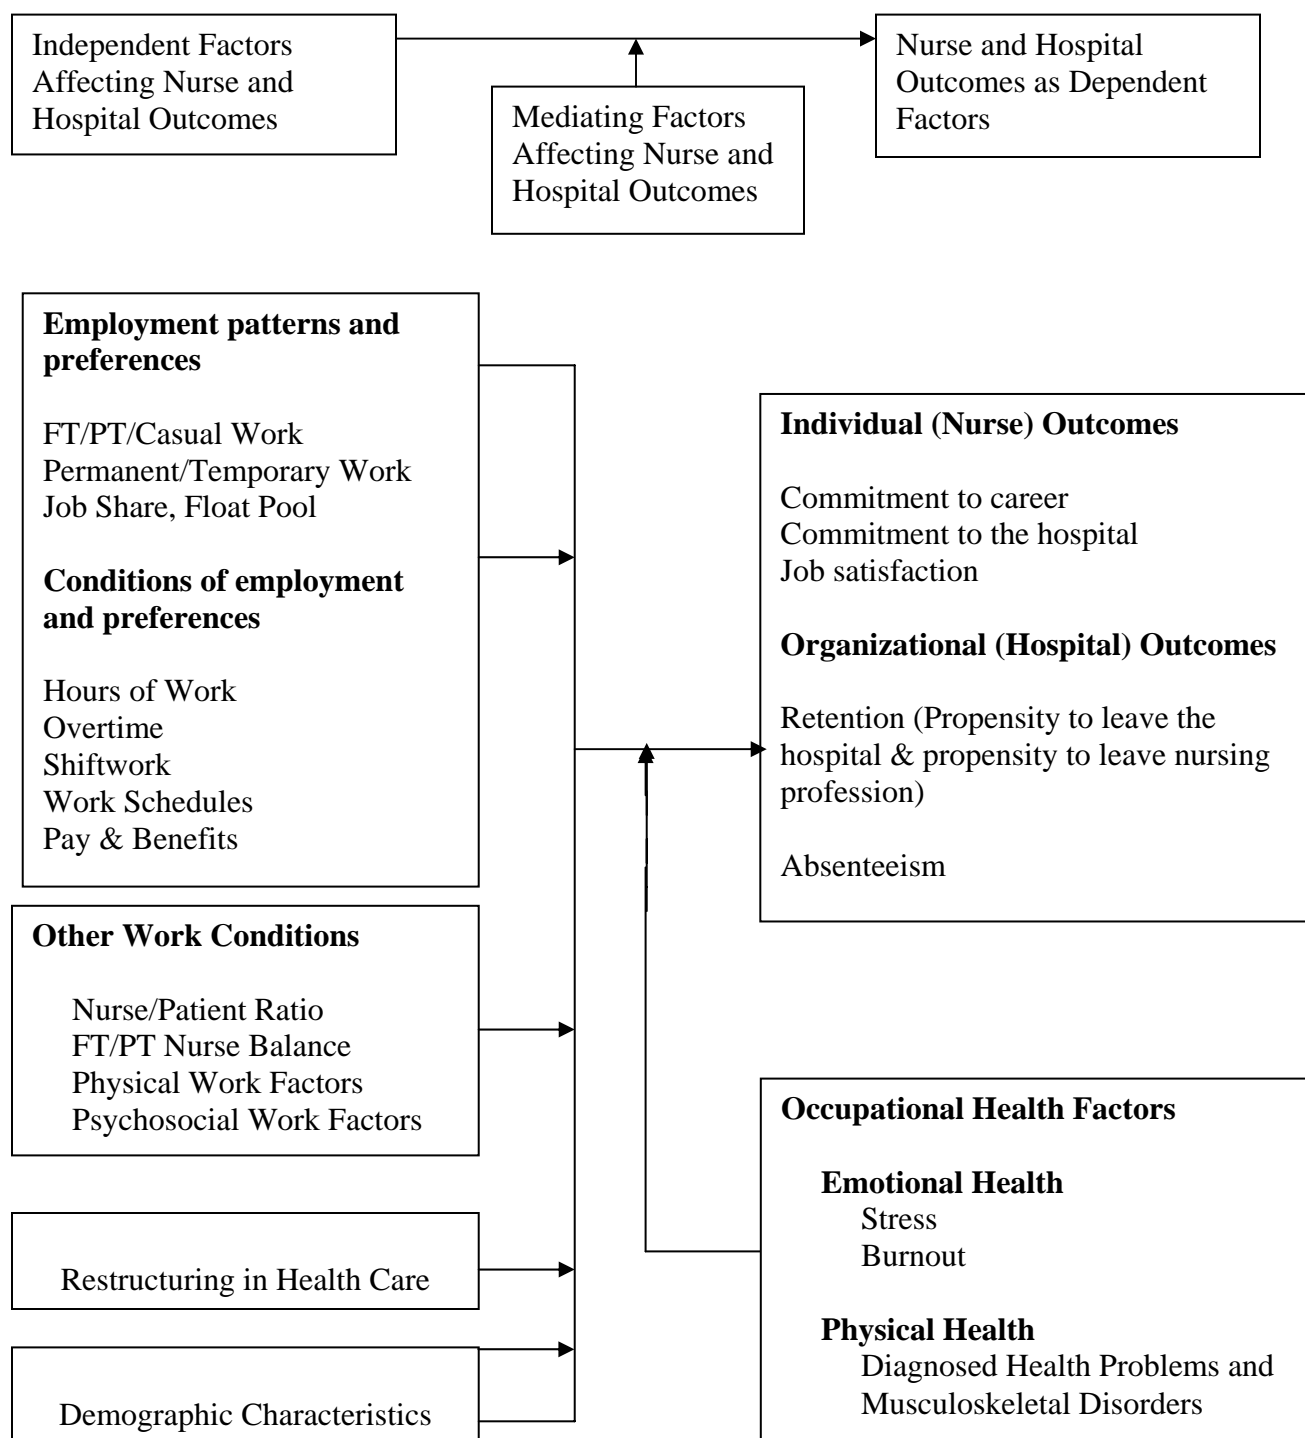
Independent Factors Affecting Nurse and Hospital Outcomes

Mediating Factors Affecting Nurse and Hospital Outcomes

Nurse and Hospital Outcomes as Dependent Factors

**Employment patterns and preferences**

FT/PT/Casual Work
Permanent/Temporary Work
Job Share, Float Pool

**Conditions of employment and preferences**

Hours of Work
Overtime
Shiftwork
Work Schedules
Pay & Benefits

**Other Work Conditions**

Nurse/Patient Ratio
FT/PT Nurse Balance
Physical Work Factors
Psychosocial Work Factors

Restructuring in Health Care

Demographic Characteristics

**Individual (Nurse) Outcomes**

Commitment to career
Commitment to the hospital
Job satisfaction

**Organizational (Hospital) Outcomes**

Retention (Propensity to leave the hospital & propensity to leave nursing profession)

Absenteeism

**Occupational Health Factors**

**Emotional Health**
Stress
Burnout

**Physical Health**
Diagnosed Health Problems and Musculoskeletal Disorders